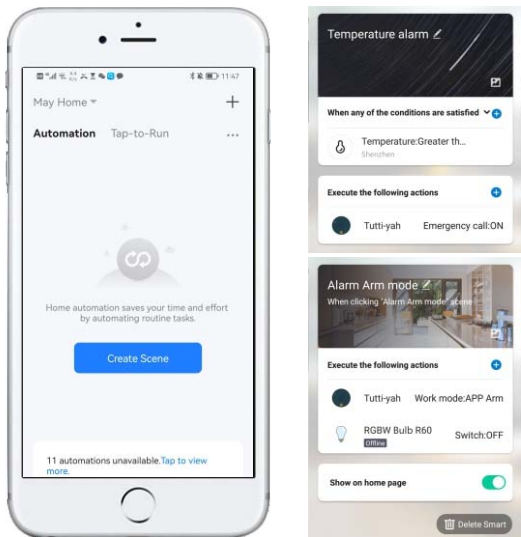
11:47

May Home

Automation Tap-to-Run ...

Home automation saves your time and effort by automating routine tasks.

Create Scene

11 automations unavailable.Tap to view more.

Temperature alarm

When any of the conditions are satisfied

Temperature:Greater th...
Shenzhen

Execute the following actions

Tutti-yah Emergency call:ON

Alarm Arm mode
When clicking 'Alarm Arm mode' scene

Execute the following actions

Tutti-yah Work mode:APP Arm

RGBW Bulb R60
Offline
Switch:OFF

Show on home page

Delete Smart